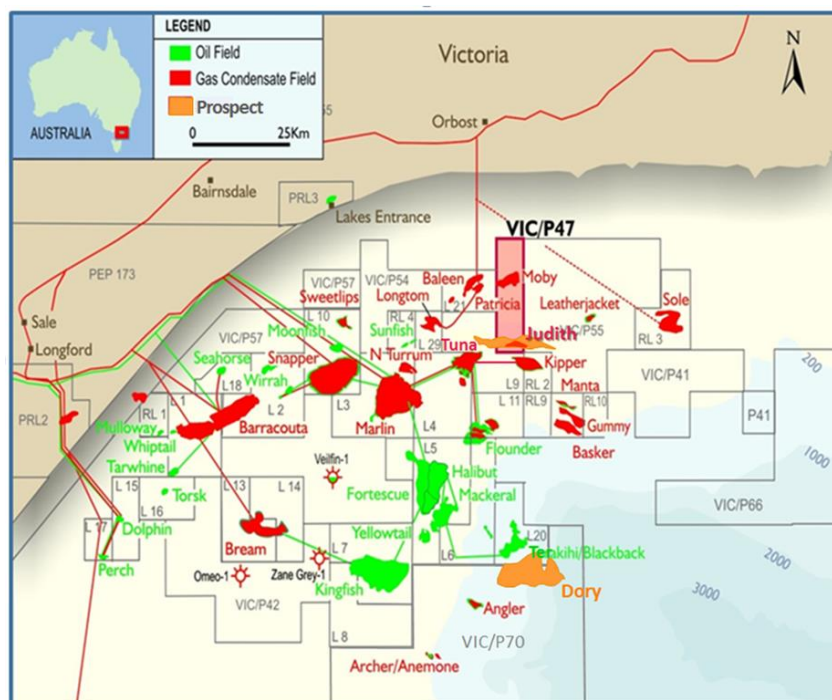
LEGEND
Oil Field
Gas Condensate Field
Prospect
AUSTRALIA
0 25Km
Victoria
N
55
Orbost
Bairnsdale
PRL3
Lakes Entrance
VIC/P47
PEP 173
VIC/P57
VIC/P54
Baleen
Moby
Sweetlips
Longtom
L 21
Patricia
Leatherjacket
Sole
L 10
RL 4
VIC/P55
RL 3
Sale
VIC/P57
Sunfish
Judith
Longford
Moonfish
L 29
Tuna
Seahorse
Snapper
N Turrum
Kipper
200
Wirrah
L9
RL 2
Manta
VIC/P41
PRL2
L18
RL 1
L 1
L 2
L3
L 11
RL9
RL10
Mulloway
Barracouta
Marlin
L4
Gummy
P41
Whiptail
Flounder
Basker
Tarwhine
Velfin-1
L5
Halibut
1000
L 15
L 16
Torsk
L13
L 14
Fortescue
Mackeral
VIC/P66
L 17
Dolphin
L20
Tarakihi/Blackback
Bream
Yellowtail
L6
2000
Perch
L 7
Omeo-1
Zane Grey-1
Kingfish
Dory
3000
VIC/P42
Angler
L 8
VIC/P70
Archer/Anemone